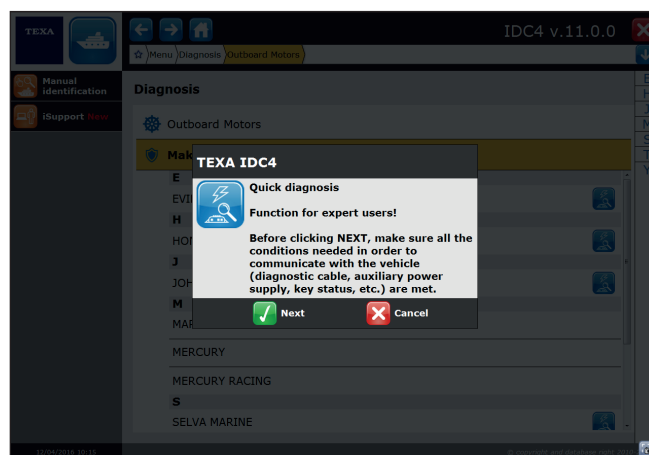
TEXA

IDC4 v.11.0.0

Menu Diagnosis Outboard Motors

Manual identification

iSupport New

Diagnosis

Outboard Motors

Mak

E

EVI

H

HON

J

JOH

M

MAR

MERCURY

MERCURY RACING

S

SELVA MARINE

TEXA IDC4

Quick diagnosis

Function for expert users!

Before clicking NEXT, make sure all the conditions needed in order to communicate with the vehicle (diagnostic cable, auxiliary power supply, key status, etc.) are met.

Next

Cancel

12/04/2018 10:15

© Copyright and database right 2018